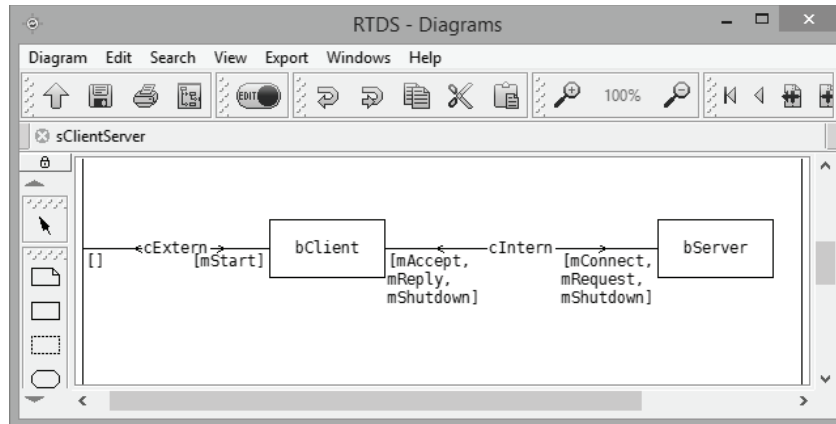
RTDS - Diagrams

Diagram Edit Search View Export Windows Help

EDIT

100%

sClientServer

cExtern

[]

[mStart]

bClient

[mAccept, mReply, mShutdown]

cIntern

[mConnect, mRequest, mShutdown]

bServer